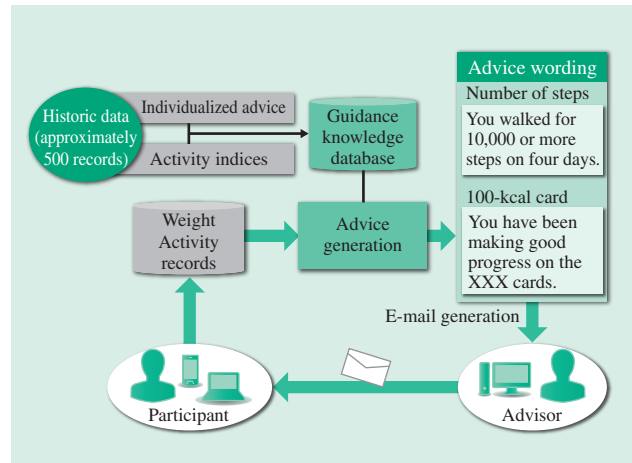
Historic data (approximately 500 records)

Individualized advice

Activity indices

Guidance knowledge database

Advice wording

Number of steps

You walked for 10,000 or more steps on four days.

100-kcal card

You have been making good progress on the XXX cards.

Weight Activity records

Advice generation

E-mail generation

Participant

Advisor